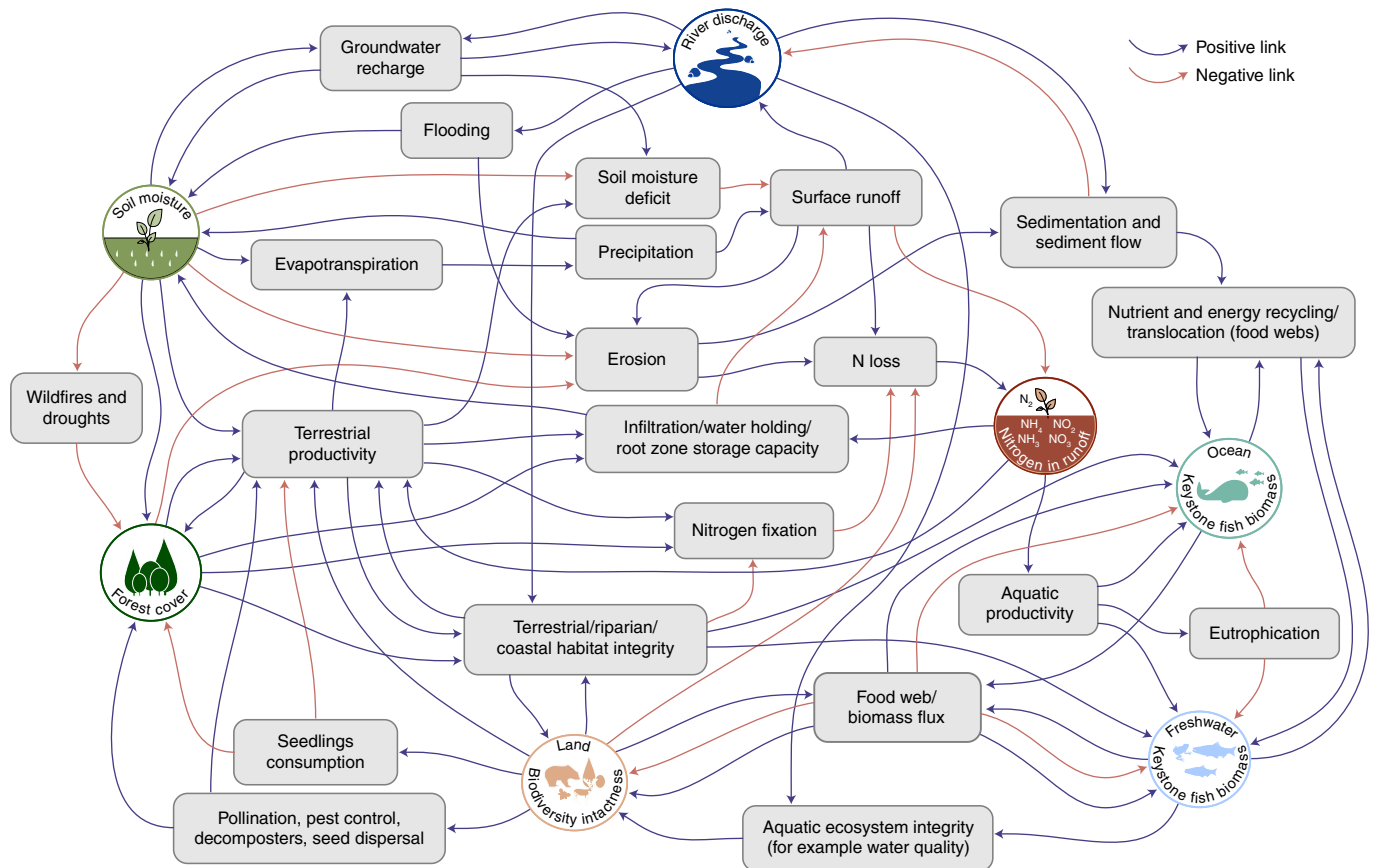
Positive link
Negative link

River discharge

Groundwater recharge

Flooding

Soil moisture

Soil moisture deficit

Surface runoff

Sedimentation and sediment flow

Precipitation

Evapotranspiration

Nutrient and energy recycling/ translocation (food webs)

Erosion

N loss

Wildfires and droughts

$N_2$
$NH_4$ $NO_2$
$NH_3$ $NO_3$
Nitrogen in runoff

Terrestrial productivity

Infiltration/water holding/ root zone storage capacity

Ocean
Keystone fish biomass

Nitrogen fixation

Forest cover

Aquatic productivity

Terrestrial/riparian/ coastal habitat integrity

Eutrophication

Food web/ biomass flux

Seedlings consumption

Land
Biodiversity intactness

Freshwater
Keystone fish biomass

Pollination, pest control, decomposters, seed dispersal

Aquatic ecosystem integrity (for example water quality)